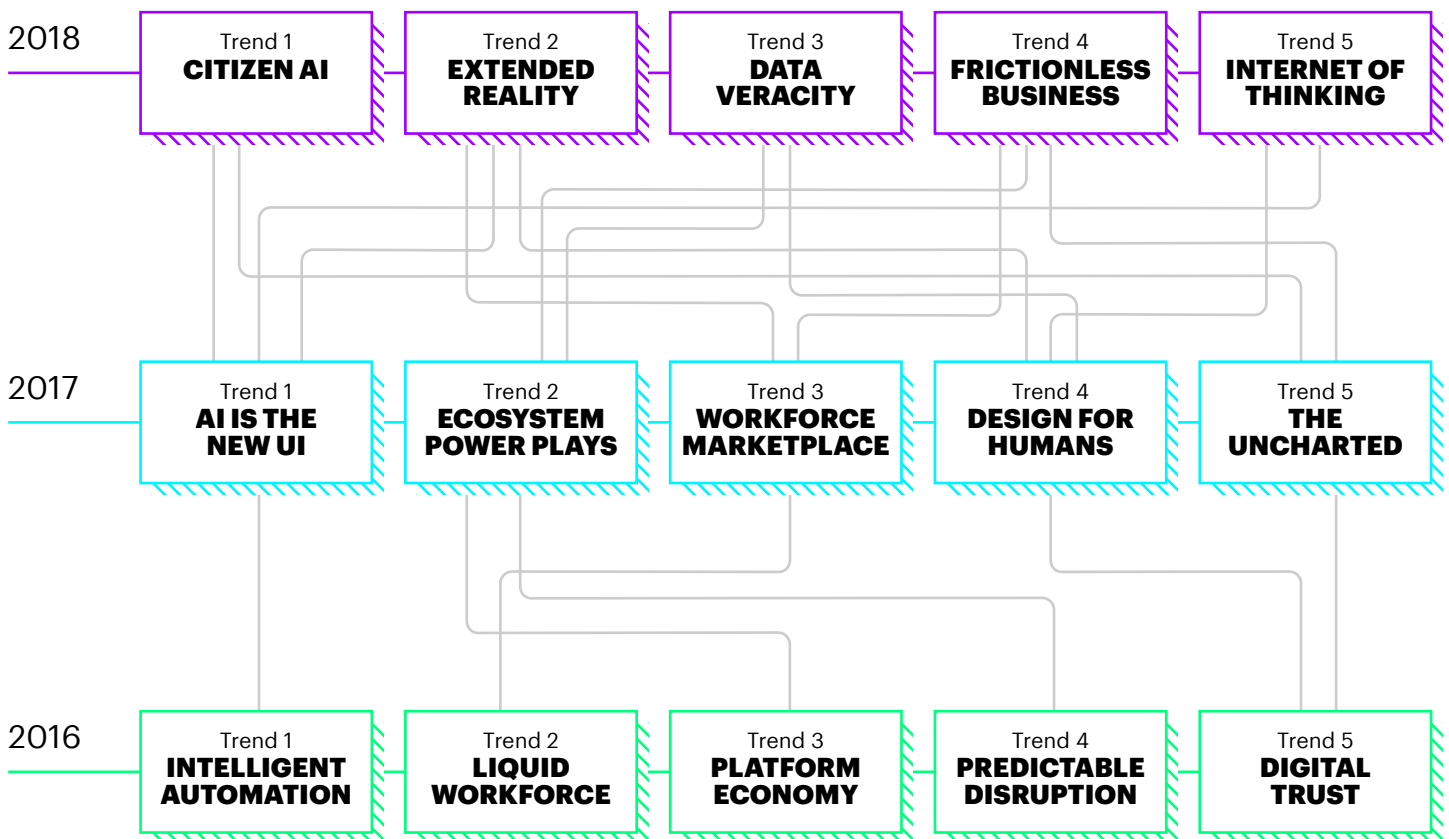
2018

Trend 1
CITIZEN AI

Trend 2
EXTENDED REALITY

Trend 3
DATA VERACITY

Trend 4
FRICTIONLESS BUSINESS

Trend 5
INTERNET OF THINKING

2017

Trend 1
AI IS THE NEW UI

Trend 2
ECOSYSTEM POWER PLAYS

Trend 3
WORKFORCE MARKETPLACE

Trend 4
DESIGN FOR HUMANS

Trend 5
THE UNCHARTED

2016

Trend 1
INTELLIGENT AUTOMATION

Trend 2
LIQUID WORKFORCE

Trend 3
PLATFORM ECONOMY

Trend 4
PREDICTABLE DISRUPTION

Trend 5
DIGITAL TRUST